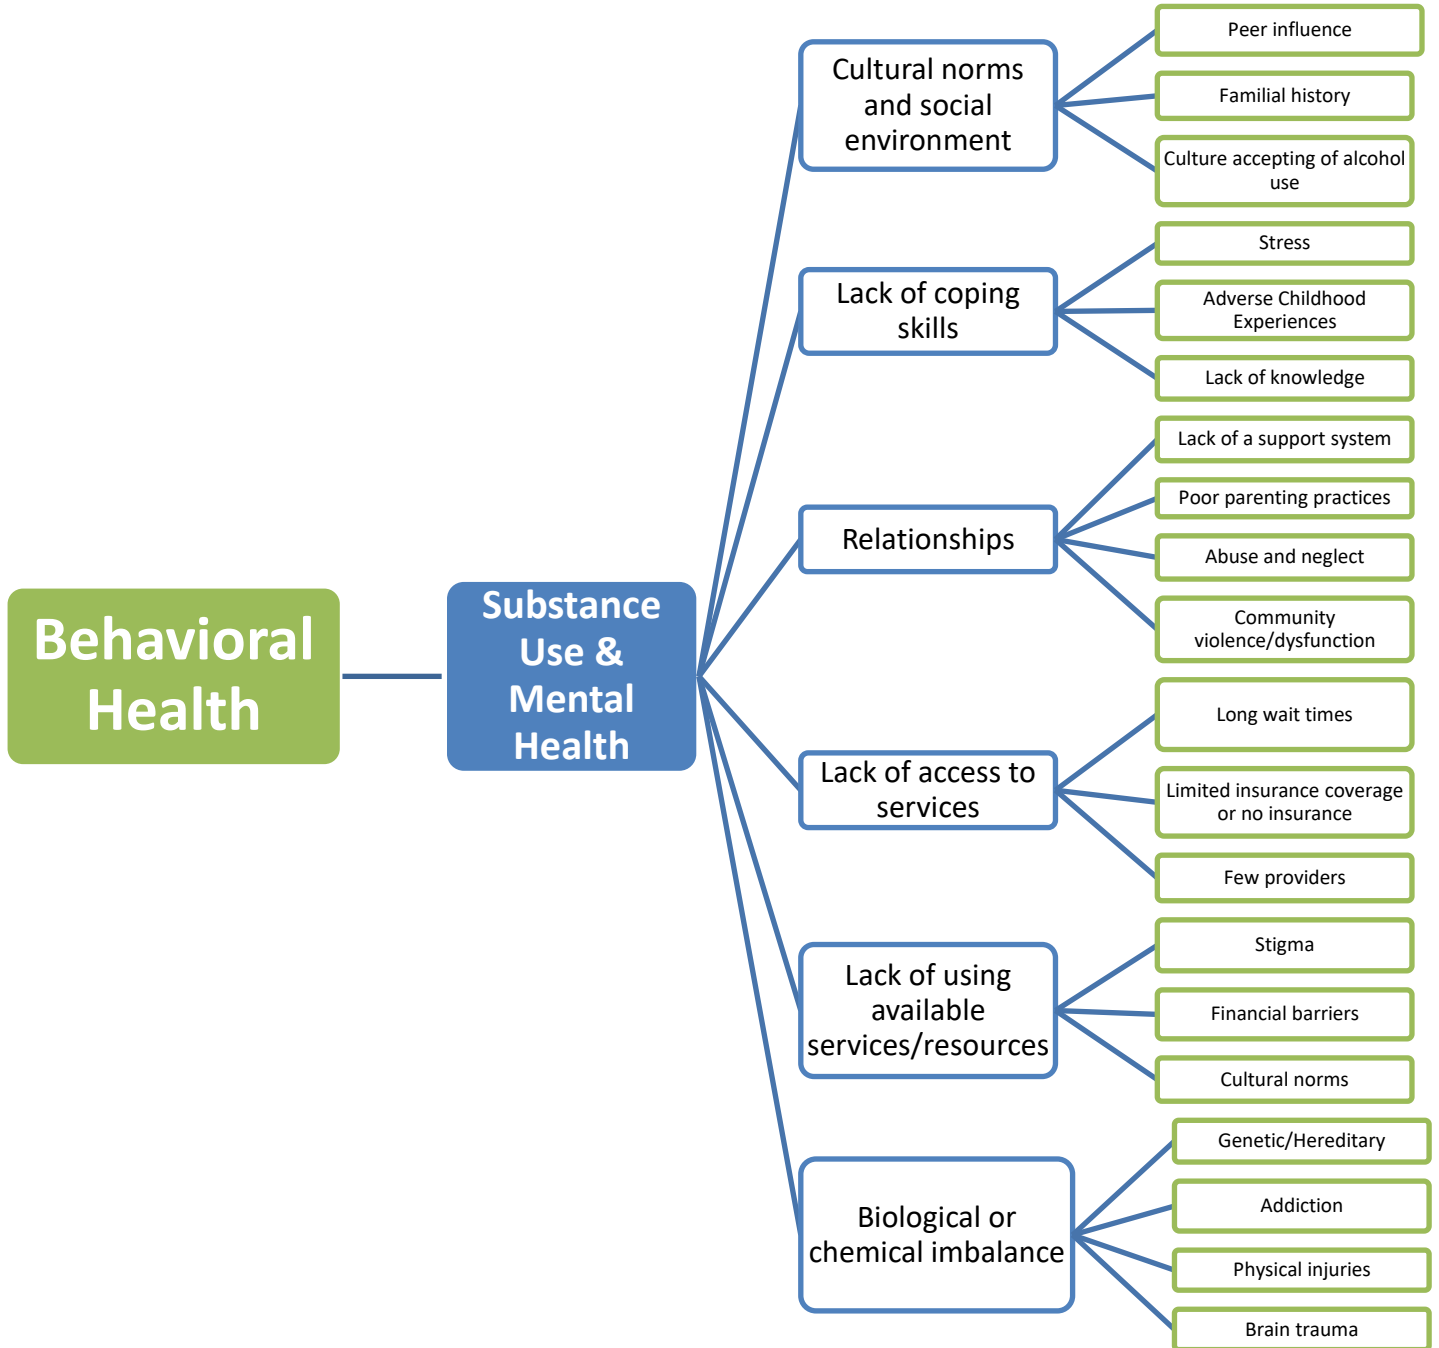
Behavioral Health

Substance Use & Mental Health

Cultural norms and social environment

Peer influence

Familial history

Culture accepting of alcohol use

Lack of coping skills

Stress

Adverse Childhood Experiences

Lack of knowledge

Relationships

Lack of a support system

Poor parenting practices

Abuse and neglect

Community violence/dysfunction

Lack of access to services

Long wait times

Limited insurance coverage or no insurance

Few providers

Lack of using available services/resources

Stigma

Financial barriers

Cultural norms

Biological or chemical imbalance

Genetic/Hereditary

Addiction

Physical injuries

Brain trauma